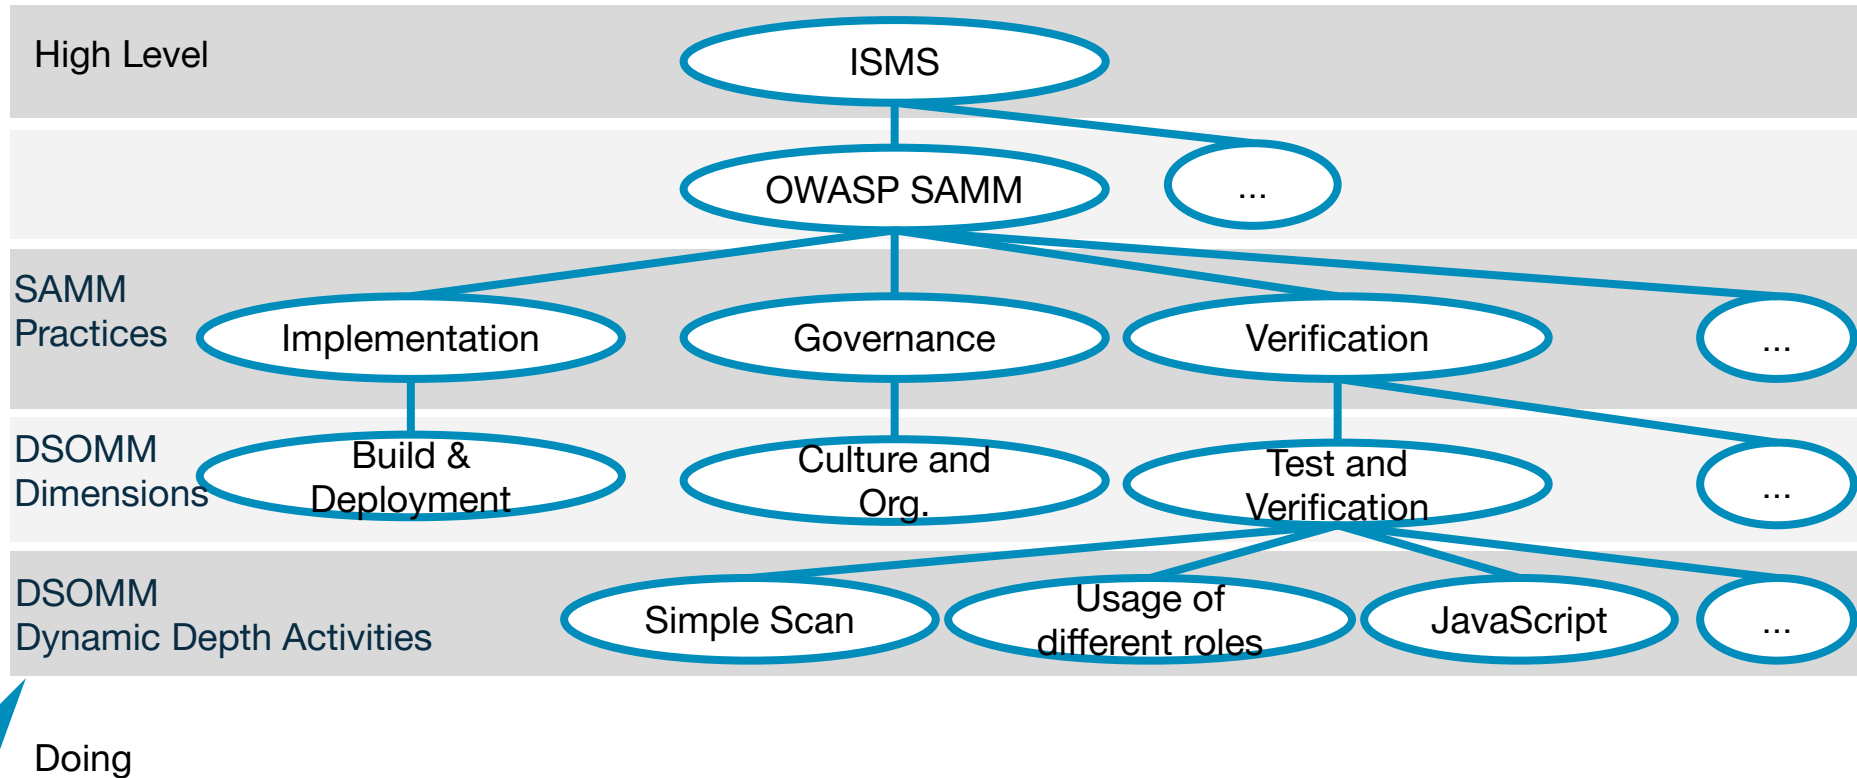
High Level

ISMS

OWASP SAMM

...

SAMM Practices

Implementation

Governance

Verification

...

DSOMM Dimensions

Build & Deployment

Culture and Org.

Test and Verification

...

DSOMM Dynamic Depth Activities

Simple Scan

Usage of different roles

JavaScript

...

Doing